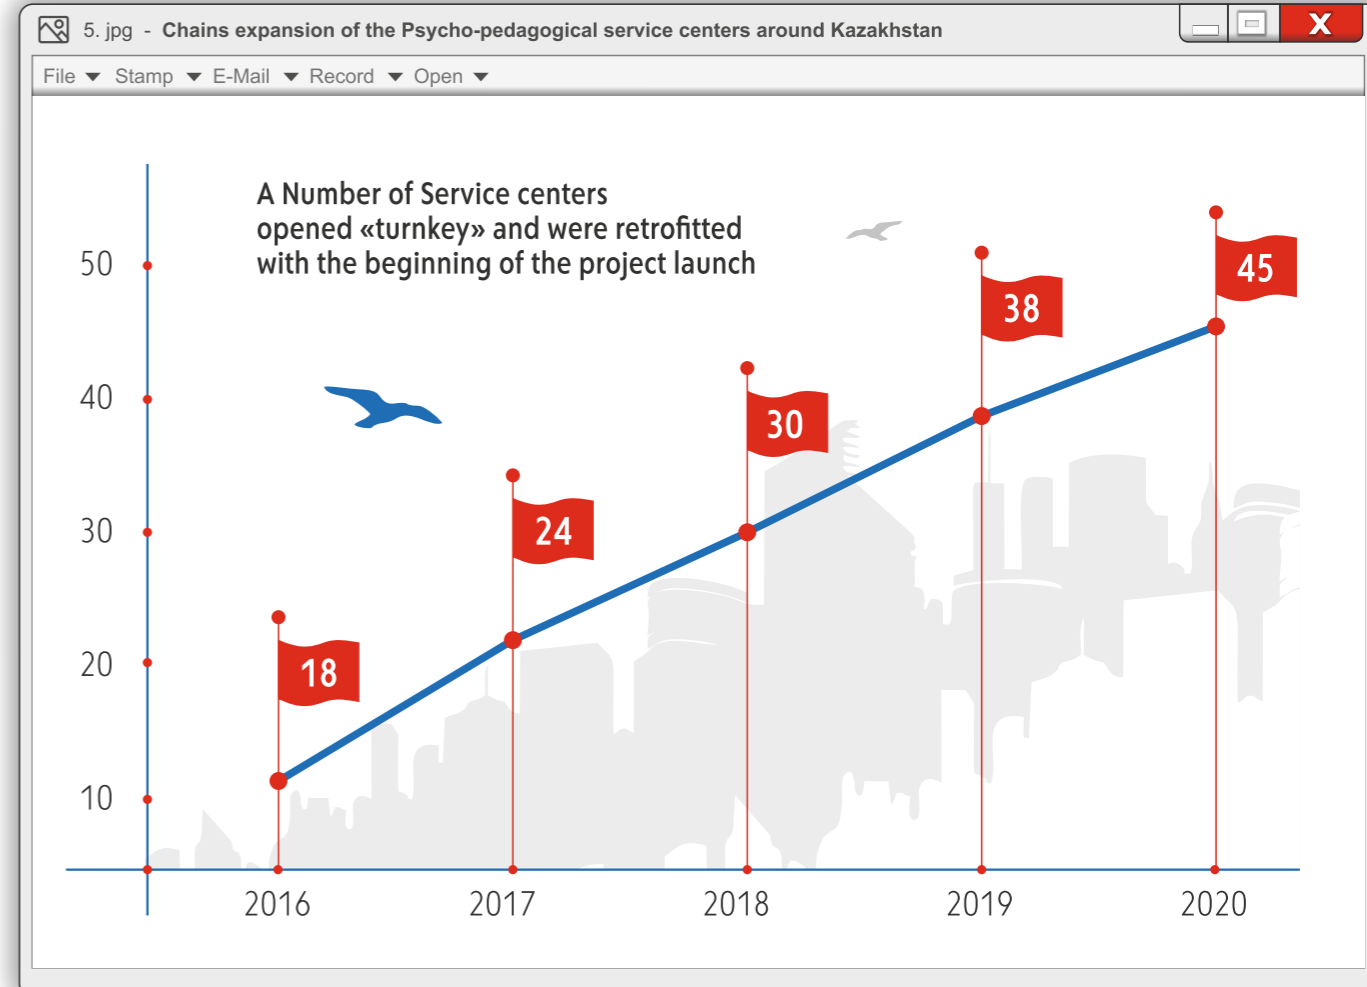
5. jpg - Chains expansion of the Psycho-pedagogical service centers around Kazakhstan

X

File Stamp E-Mail Record Open

A Number of Service centers opened «turnkey» and were retrofitted with the beginning of the project launch

50
40
30
20
10

18
24
30
38
45

2016
2017
2018
2019
2020